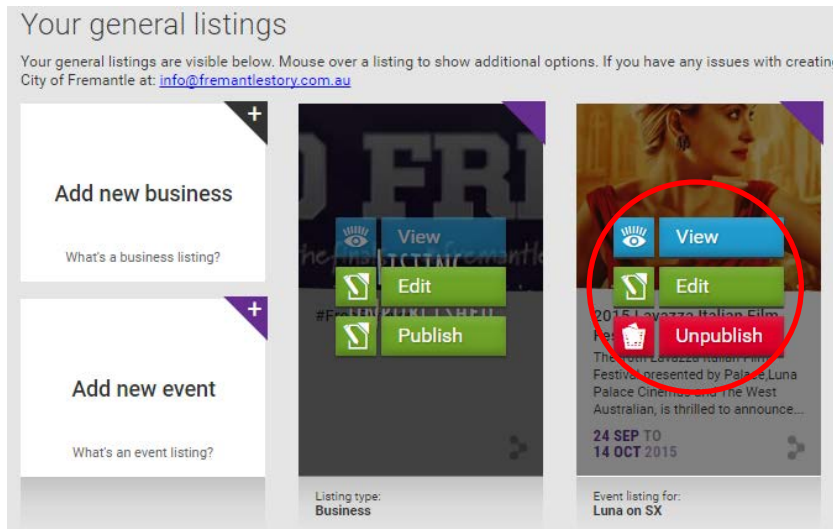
Your general listings

Your general listings are visible below. Mouse over a listing to show additional options. If you have any issues with creatin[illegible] City of Fremantle at: info@fremantlestory.com.au

+

Add new business

What's a business listing?

+

Add new event

What's an event listing?

View

Edit

Publish

#Fr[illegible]

Listing type:
Business

View

Edit

Unpublish

2015 Lavazza Italian Film Fe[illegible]

The 2015 Lavazza Italian Film Festival presented by Palace, Luna Palace Cinemas and The West Australian, is thrilled to announce...

24 SEP TO
14 OCT 2015

Event listing for:
Luna on SX